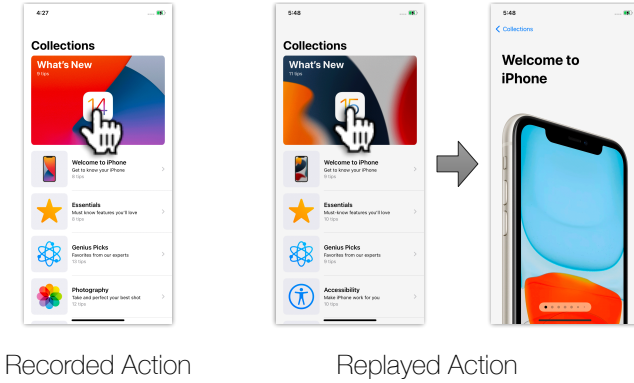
4:27

Collections

What's New
9 tips

14

Welcome to iPhone
Get to know your iPhone
8 tips

Essentials
Must-know features you'll love
8 tips

Genius Picks
Favorites from our experts
10 tips

Photography
Take and perfect your best shot
10 tips

5:48

Collections

What's New
11 tips

15

Welcome to iPhone
Get to know your iPhone
8 tips

Essentials
Must-know features you'll love
10 tips

Genius Picks
Favorites from our experts
9 tips

Accessibility
Make iPhone work for you
10 tips

5:48

< Collections

Welcome to iPhone

Recorded Action

Replayed Action